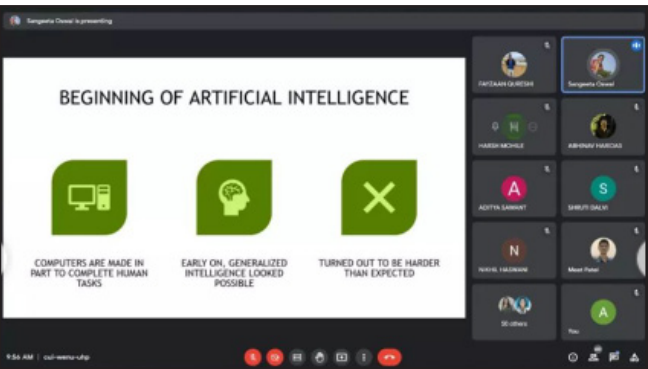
Sangeeta Oswal is presenting

BEGINNING OF ARTIFICIAL INTELLIGENCE

COMPUTERS ARE MADE IN PART TO COMPLETE HUMAN TASKS

EARLY ON, GENERALIZED INTELLIGENCE LOOKED POSSIBLE

TURNED OUT TO BE HARDER THAN EXPECTED

FAYZAAN QURESHI

Sangeeta Oswal

H

HARSH MOHILE

ABHINAV HAROSE

A

ADITYA SAWANT

S

SHRUTI DALVI

N

NIKHIL HADWANI

Meet Patel

50 others

A

You

9:56 AM | cui-wenu-uhp